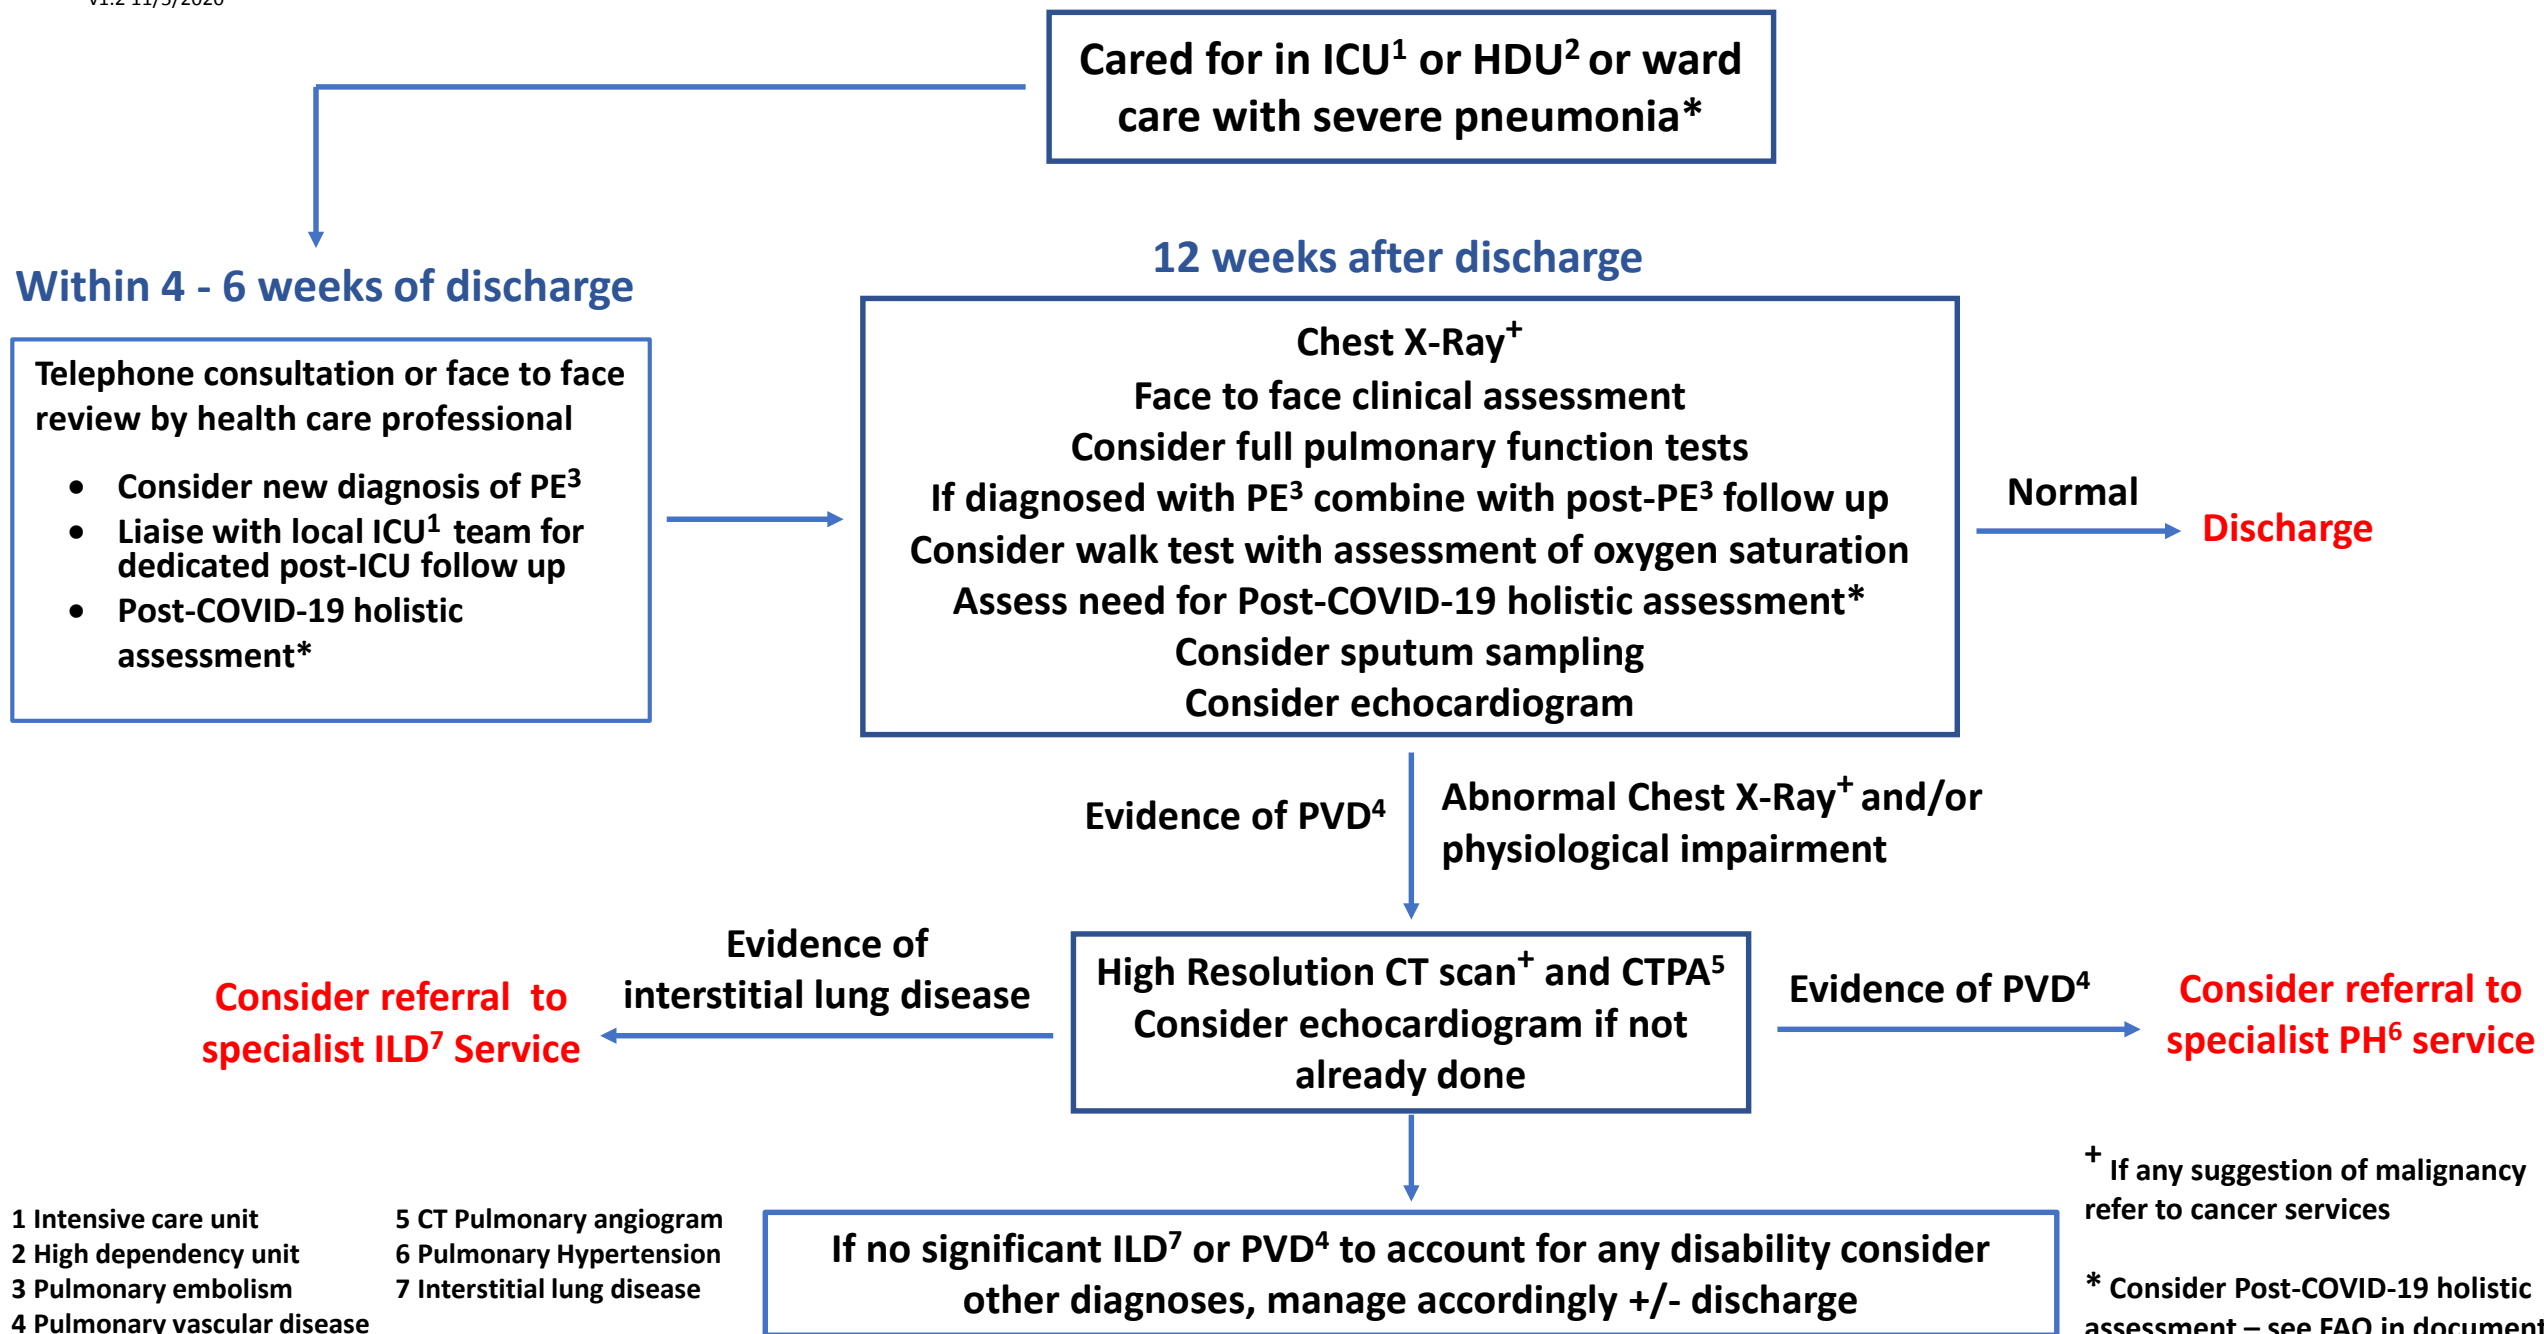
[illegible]

Cared for in ICU$^1$ or HDU$^2$ or ward care with severe pneumonia*

Within 4 - 6 weeks of discharge

Telephone consultation or face to face review by health care professional

- Consider new diagnosis of PE$^3$
- Liaise with local ICU$^1$ team for dedicated post-ICU follow up
- Post-COVID-19 holistic assessment*

12 weeks after discharge

Chest X-Ray$^+$
Face to face clinical assessment
Consider full pulmonary function tests
If diagnosed with PE$^3$ combine with post-PE$^3$ follow up
Consider walk test with assessment of oxygen saturation
Assess need for Post-COVID-19 holistic assessment*
Consider sputum sampling
Consider echocardiogram

Normal

Discharge

Evidence of PVD$^4$

Abnormal Chest X-Ray$^+$ and/or physiological impairment

Evidence of interstitial lung disease

Consider referral to specialist ILD$^7$ Service

High Resolution CT scan$^+$ and CTPA$^5$
Consider echocardiogram if not already done

Evidence of PVD$^4$

Consider referral to specialist PH$^6$ service

1 Intensive care unit
2 High dependency unit
3 Pulmonary embolism
4 Pulmonary vascular disease

5 CT Pulmonary angiogram
6 Pulmonary Hypertension
7 Interstitial lung disease

If no significant ILD$^7$ or PVD$^4$ to account for any disability consider other diagnoses, manage accordingly +/- discharge

$^+$ If any suggestion of malignancy refer to cancer services

* Consider Post-COVID-19 holistic assessment – see FAQ in document